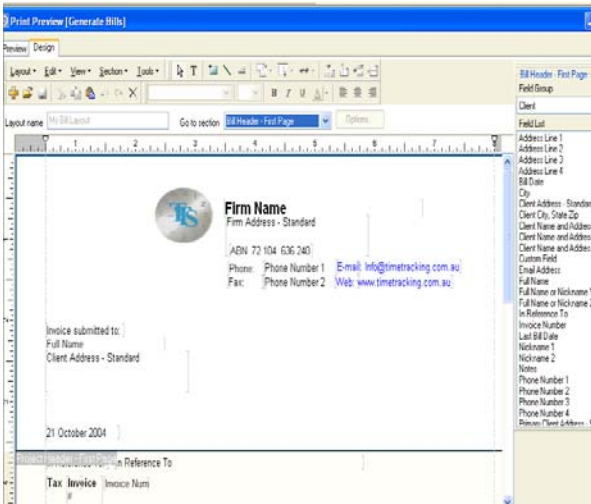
Print Preview [Generate Bills]

Preview Design

Layout Edit View Section Tools

Layout name My Bill Layout Go to section Bill Header - First Page Options

Firm Name
Firm Address - Standard

ABN 72 104 636 240

Phone: Phone Number 1 E-mail: Info@timetracking.com.au
Fax: Phone Number 2 Web: www.timetracking.com.au

Invoice submitted to:
Full Name
Client Address - Standard

21 October 2004

In Reference To

Tax Invoice Invoice Num
#

Bill Header - First Page
Field Group
Client
Field List
Address Line 1
Address Line 2
Address Line 3
Address Line 4
Bill Date
City
Client Address - Standar
Client City, State Zip
Client Name and Addre
Client Name and Addre
Client Name and Addre
Custom Field
Email Address
Full Name
Full Name or Nickname 1
Full Name or Nickname 2
In Reference To
Invoice Number
Last Bill Date
Nickname 1
Nickname 2
Notes
Phone Number 1
Phone Number 2
Phone Number 3
Phone Number 4
Primary Client Address